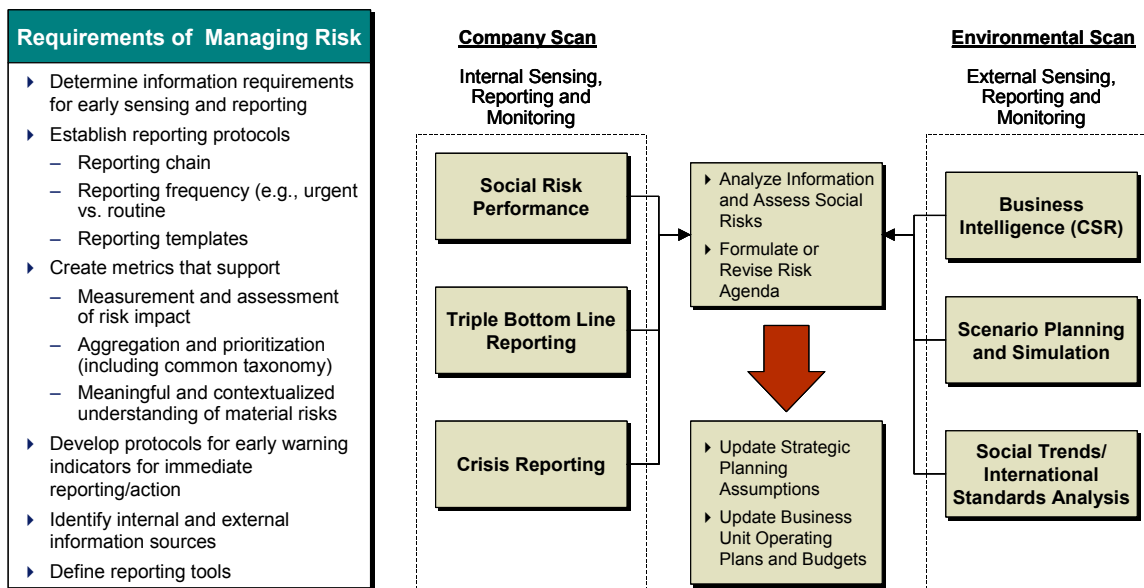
Requirements of Managing Risk

- Determine information requirements for early sensing and reporting
- Establish reporting protocols
  – Reporting chain
  – Reporting frequency (e.g., urgent vs. routine
  – Reporting templates
- Create metrics that support
  – Measurement and assessment of risk impact
  – Aggregation and prioritization (including common taxonomy)
  – Meaningful and contextualized understanding of material risks
- Develop protocols for early warning indicators for immediate reporting/action
- Identify internal and external information sources
- Define reporting tools

Company Scan

Internal Sensing, Reporting and Monitoring

Social Risk Performance

Triple Bottom Line Reporting

Crisis Reporting

- Analyze Information and Assess Social Risks
- Formulate or Revise Risk Agenda

- Update Strategic Planning Assumptions
- Update Business Unit Operating Plans and Budgets

Environmental Scan

External Sensing, Reporting and Monitoring

Business Intelligence (CSR)

Scenario Planning and Simulation

Social Trends/ International Standards Analysis